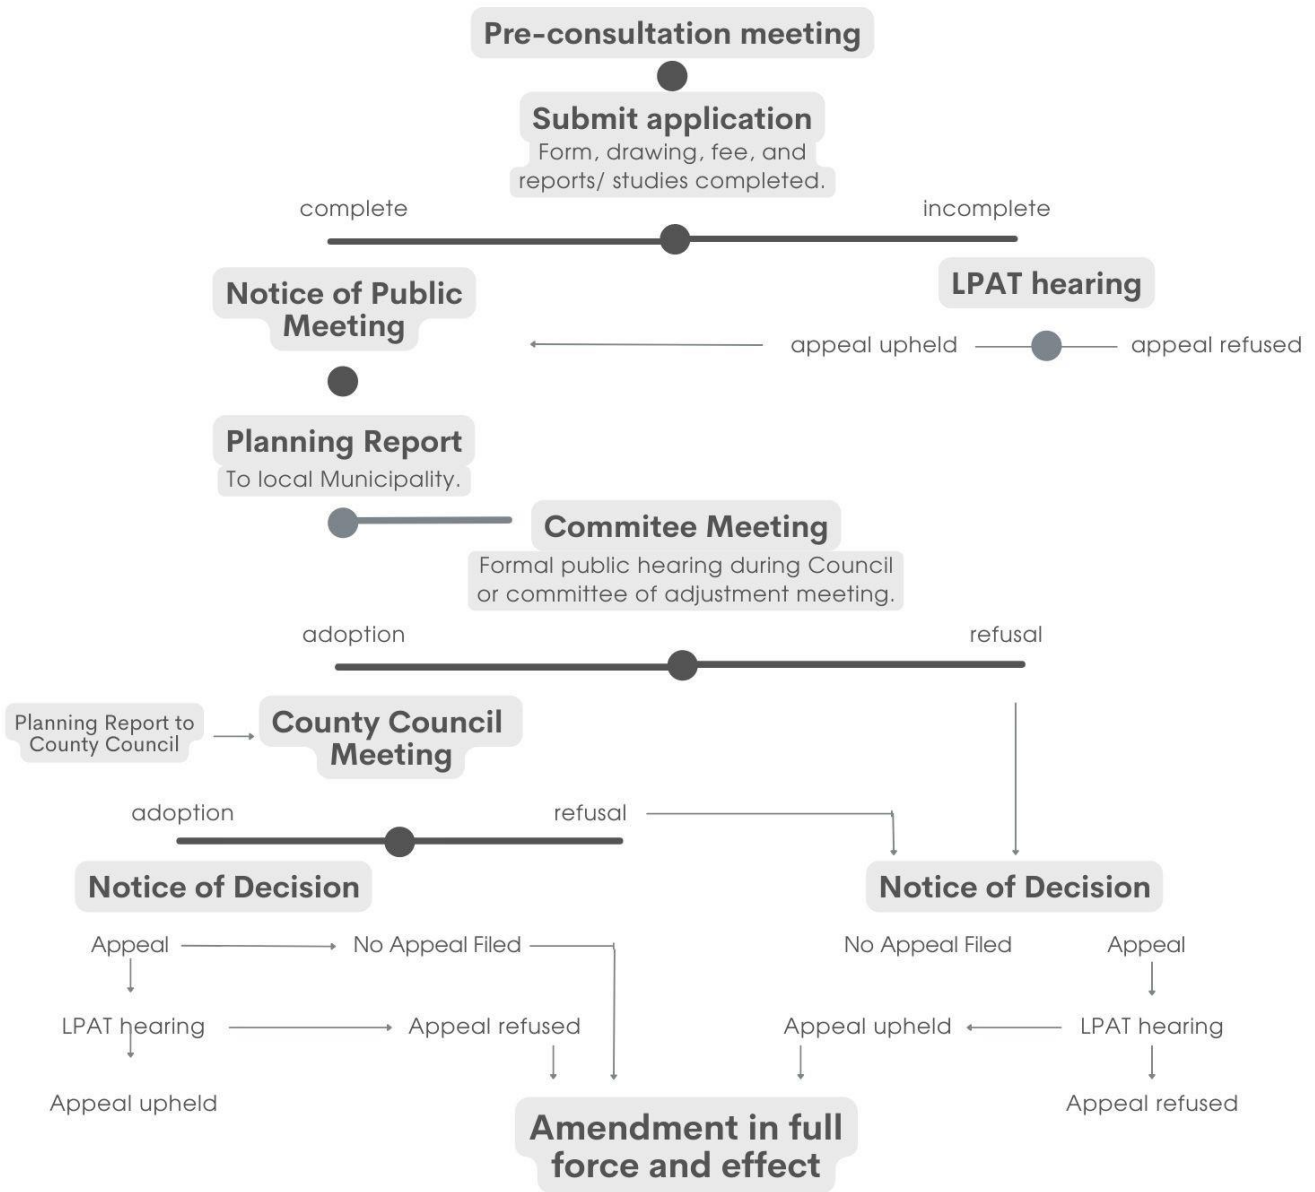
Pre-consultation meeting

Submit application
Form, drawing, fee, and reports/ studies completed.

complete

incomplete

Notice of Public Meeting

LPAT hearing

appeal upheld

appeal refused

Planning Report
To local Municipality.

Commitee Meeting
Formal public hearing during Council or committee of adjustment meeting.

adoption

refusal

Planning Report to County Council

County Council Meeting

adoption

refusal

Notice of Decision

Appeal

No Appeal Filed

LPAT hearing

Appeal refused

Appeal upheld

Notice of Decision

No Appeal Filed

Appeal

Appeal upheld

LPAT hearing

Appeal refused

Amendment in full force and effect